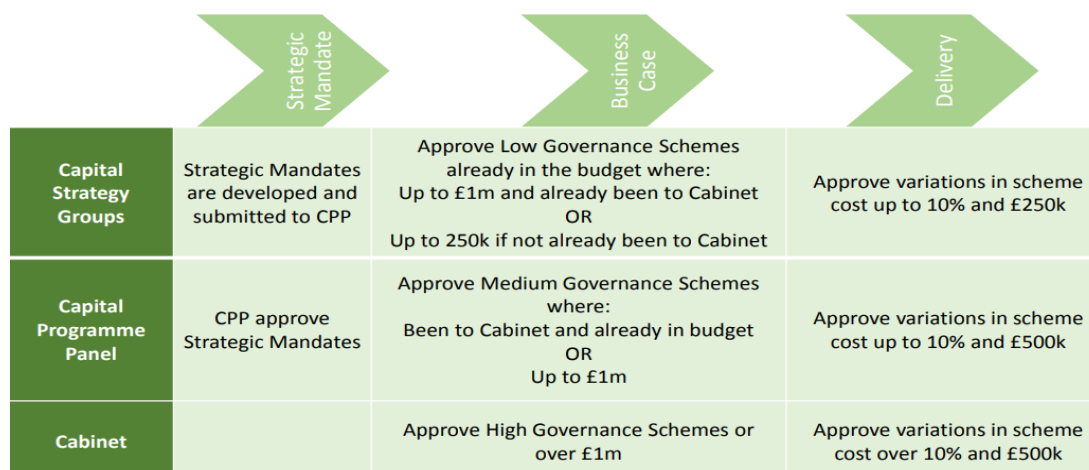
|  | Strategic Mandate | Business Case | Delivery |
|---|---|---|---|
| Capital Strategy Groups | Strategic Mandates are developed and submitted to CPP | Approve Low Governance Schemes already in the budget where: Up to £1m and already been to Cabinet OR Up to 250k if not already been to Cabinet | Approve variations in scheme cost up to 10% and £250k |
| Capital Programme Panel | CPP approve Strategic Mandates | Approve Medium Governance Schemes where: Been to Cabinet and already in budget OR Up to £1m | Approve variations in scheme cost up to 10% and £500k |
| Cabinet |  | Approve High Governance Schemes or over £1m | Approve variations in scheme cost over 10% and £500k |